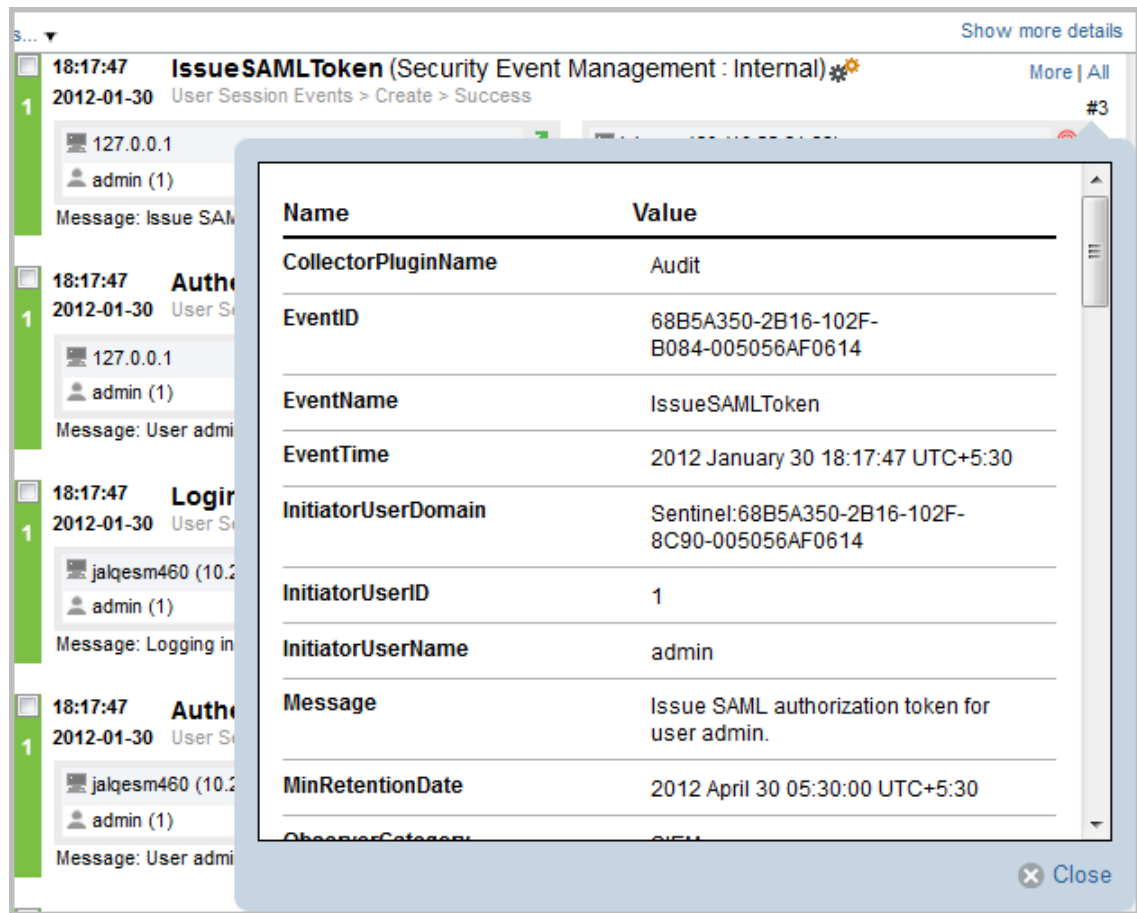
s... ▾

Show more details

1
18:17:47
2012-01-30
IssueSAMLToken (Security Event Management : Internal)
User Session Events > Create > Success
More | All
#3

127.0.0.1
admin (1)
Message: Issue SAM

1
18:17:47
2012-01-30
Authe
User Se
127.0.0.1
admin (1)
Message: User admi

1
18:17:47
2012-01-30
Login
User Se
jalqesm460 (10.2
admin (1)
Message: Logging in

1
18:17:47
2012-01-30
Authe
User Se
jalqesm460 (10.2
admin (1)
Message: User admi

| Name | Value |
|---|---|
| CollectorPluginName | Audit |
| EventID | 68B5A350-2B16-102F-B084-005056AF0614 |
| EventName | IssueSAMLToken |
| EventTime | 2012 January 30 18:17:47 UTC+5:30 |
| InitiatorUserDomain | Sentinel:68B5A350-2B16-102F-8C90-005056AF0614 |
| InitiatorUserID | 1 |
| InitiatorUserName | admin |
| Message | Issue SAML authorization token for user admin. |
| MinRetentionDate | 2012 April 30 05:30:00 UTC+5:30 |
| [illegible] | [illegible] |

Close